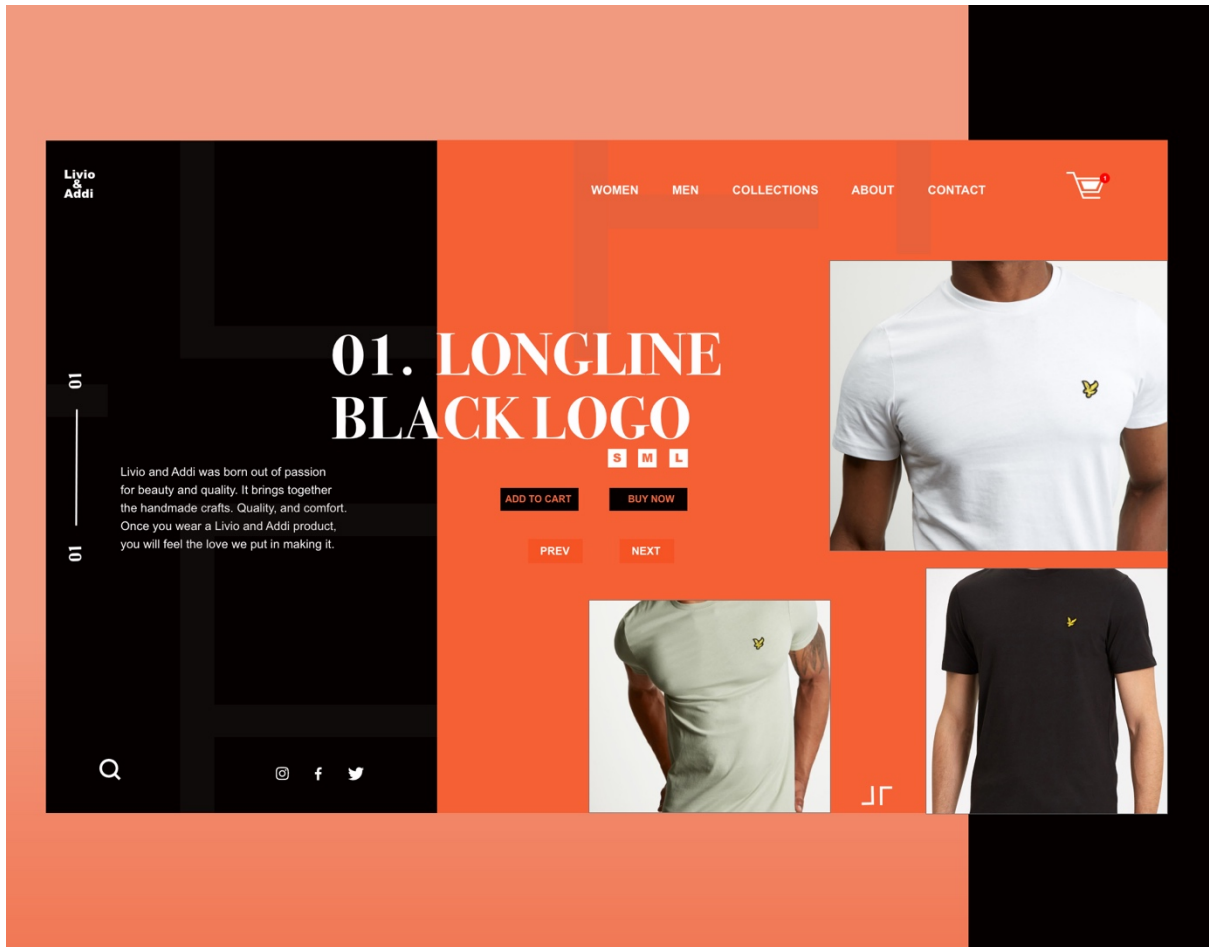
Livio
&
Addi

WOMEN MEN COLLECTIONS ABOUT CONTACT

1

01

01

01. LONGLINE BLACK LOGO

S M L

Livio and Addi was born out of passion for beauty and quality. It brings together the handmade crafts. Quality, and comfort. Once you wear a Livio and Addi product, you will feel the love we put in making it.

ADD TO CART

BUY NOW

PREV

NEXT